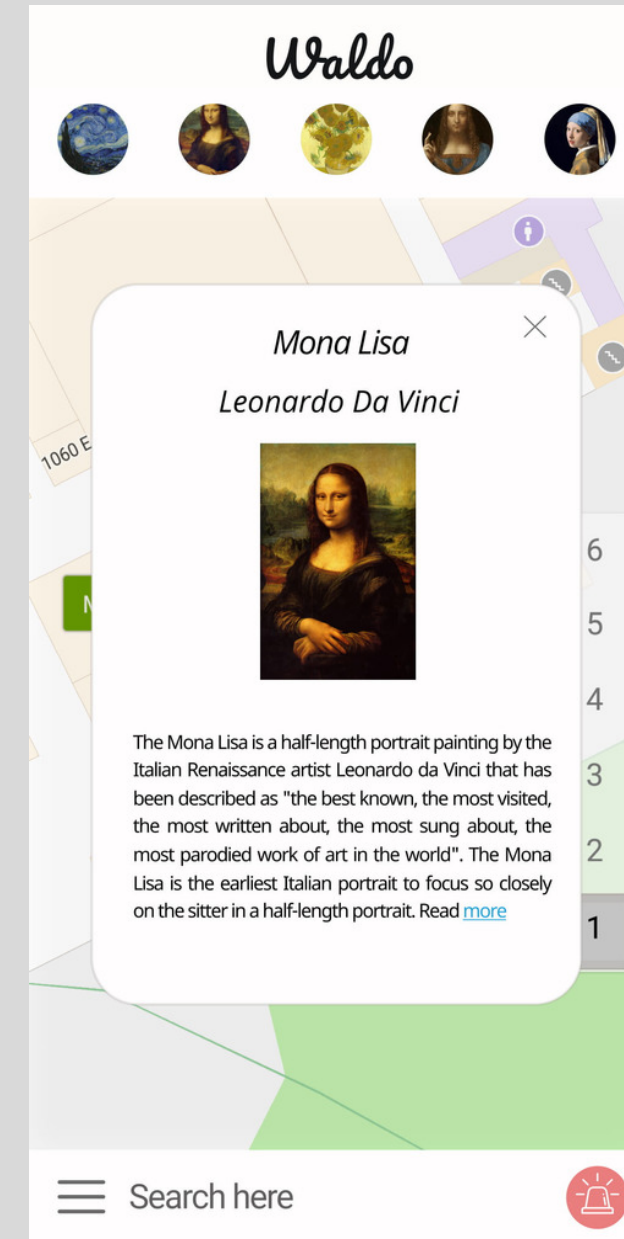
Waldo

1060 E

Mona Lisa

Leonardo Da Vinci

6
5
4
3
2
1

The Mona Lisa is a half-length portrait painting by the Italian Renaissance artist Leonardo da Vinci that has been described as "the best known, the most visited, the most written about, the most sung about, the most parodied work of art in the world". The Mona Lisa is the earliest Italian portrait to focus so closely on the sitter in a half-length portrait. Read more

Search here